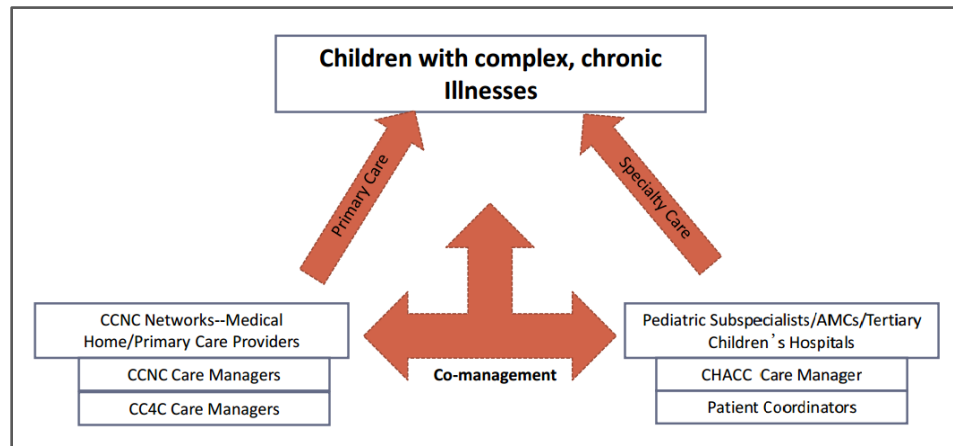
Children with complex, chronic Illnesses

Primary Care

Specialty Care

CCNC Networks--Medical Home/Primary Care Providers

CCNC Care Managers

CC4C Care Managers

Co-management

Pediatric Subspecialists/AMCs/Tertiary Children's Hospitals

CHACC Care Manager

Patient Coordinators